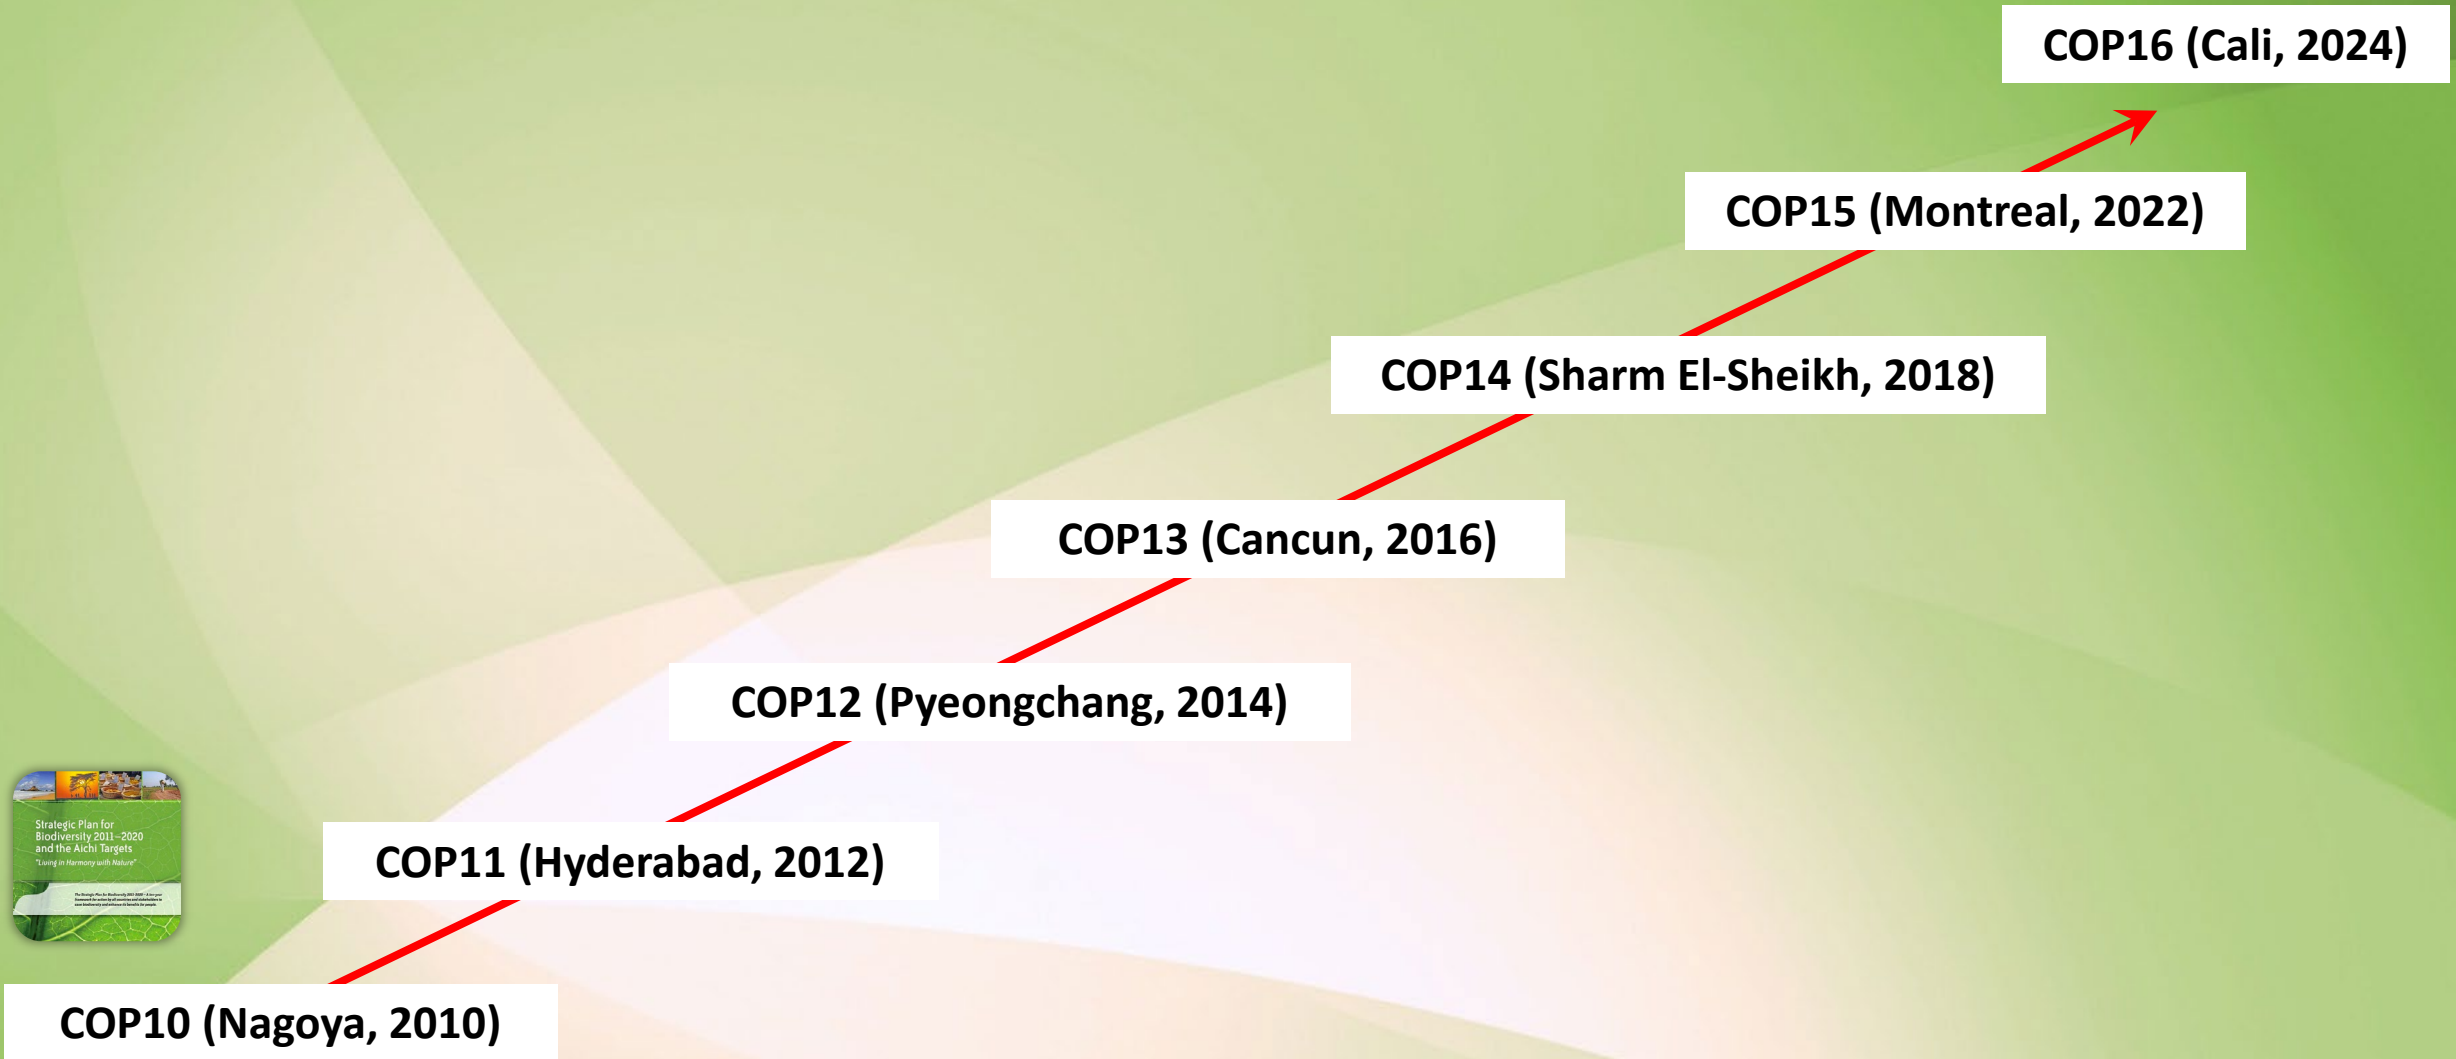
COP16 (Cali, 2024)

COP15 (Montreal, 2022)

COP14 (Sharm El-Sheikh, 2018)

COP13 (Cancun, 2016)

COP12 (Pyeongchang, 2014)

Strategic Plan for Biodiversity 2011–2020 and the Aichi Targets
"Living in Harmony with Nature"

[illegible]

COP11 (Hyderabad, 2012)

COP10 (Nagoya, 2010)